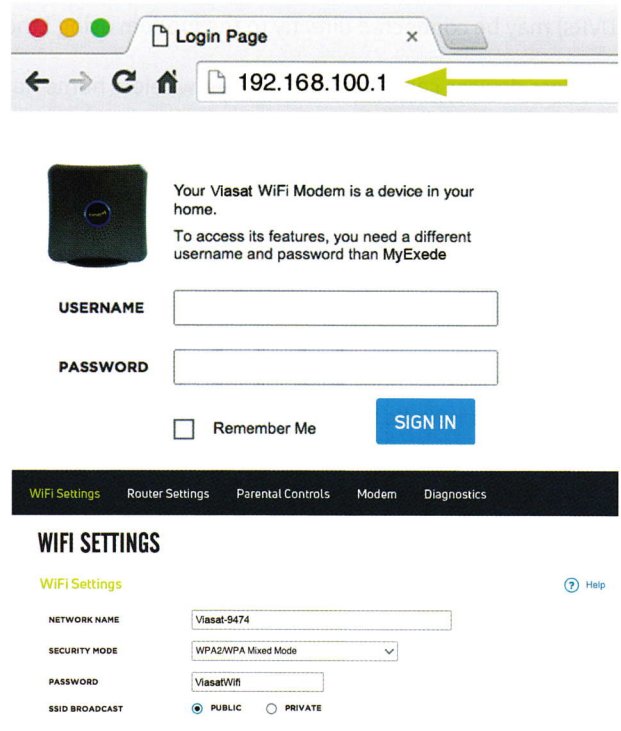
Login Page

192.168.100.1

Your Viasat WiFi Modem is a device in your home.

To access its features, you need a different username and password than MyExede

USERNAME

PASSWORD

Remember Me

SIGN IN

WiFi Settings Router Settings Parental Controls Modem Diagnostics

WIFI SETTINGS

WiFi Settings

Help

NETWORK NAME Viasat-9474

SECURITY MODE WPA2/WPA Mixed Mode

PASSWORD ViasatWifi

SSID BROADCAST PUBLIC PRIVATE